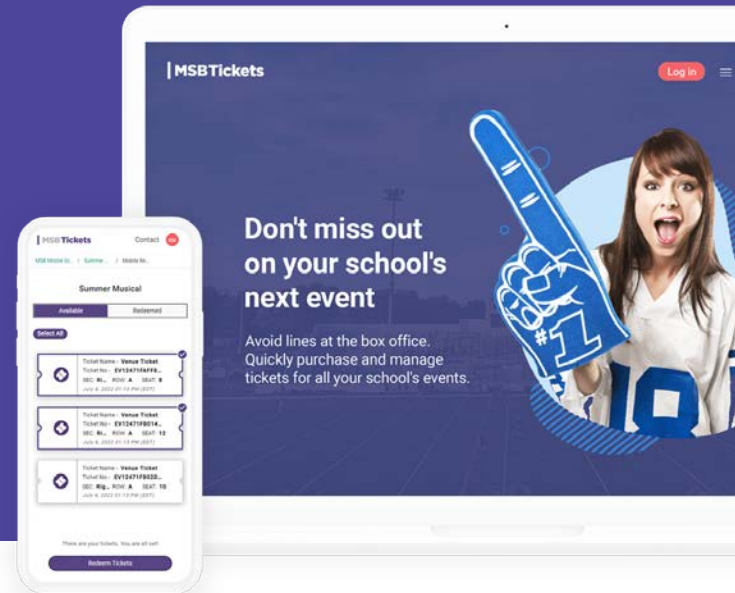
| MSBTickets

Log in

Don't miss out on your school's next event

Avoid lines at the box office. Quickly purchase and manage tickets for all your school's events.

MSBTickets

Contact

MSB Mobile Gi... / Summer... / Mobile Re...

Summer Musical

Available

Redeemed

Select All

Ticket Name - Venue Ticket
Ticket No - EV12471FAFF8...
SEC Ri... ROW A SEAT 8
July 4, 2022 01:10 PM (EST)

Ticket Name - Venue Ticket
Ticket No - EV12471F8014...
SEC Ri... ROW A SEAT 12
July 4, 2022 01:10 PM (EST)

Ticket Name - Venue Ticket
Ticket No - EV12471F8020...
SEC Rig... ROW A SEAT 10
July 4, 2022 01:10 PM (EST)

These are your tickets. You are all set!

Redeem Tickets